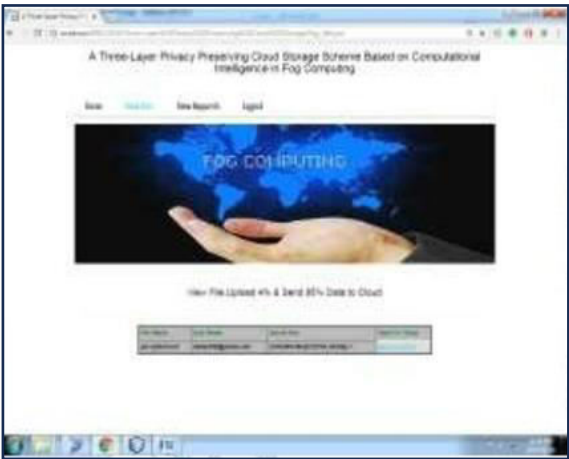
A Three-Layer Privacy Preserving Cloud Storage Scheme Based on Computational Intelligence in Fog Computing

Home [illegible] View Requests Logout

FOG COMPUTING

View File Upload 4% & Send 95% Data to Cloud

| File Name | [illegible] | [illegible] | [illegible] |
|---|---|---|---|
| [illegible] | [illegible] | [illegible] | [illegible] |